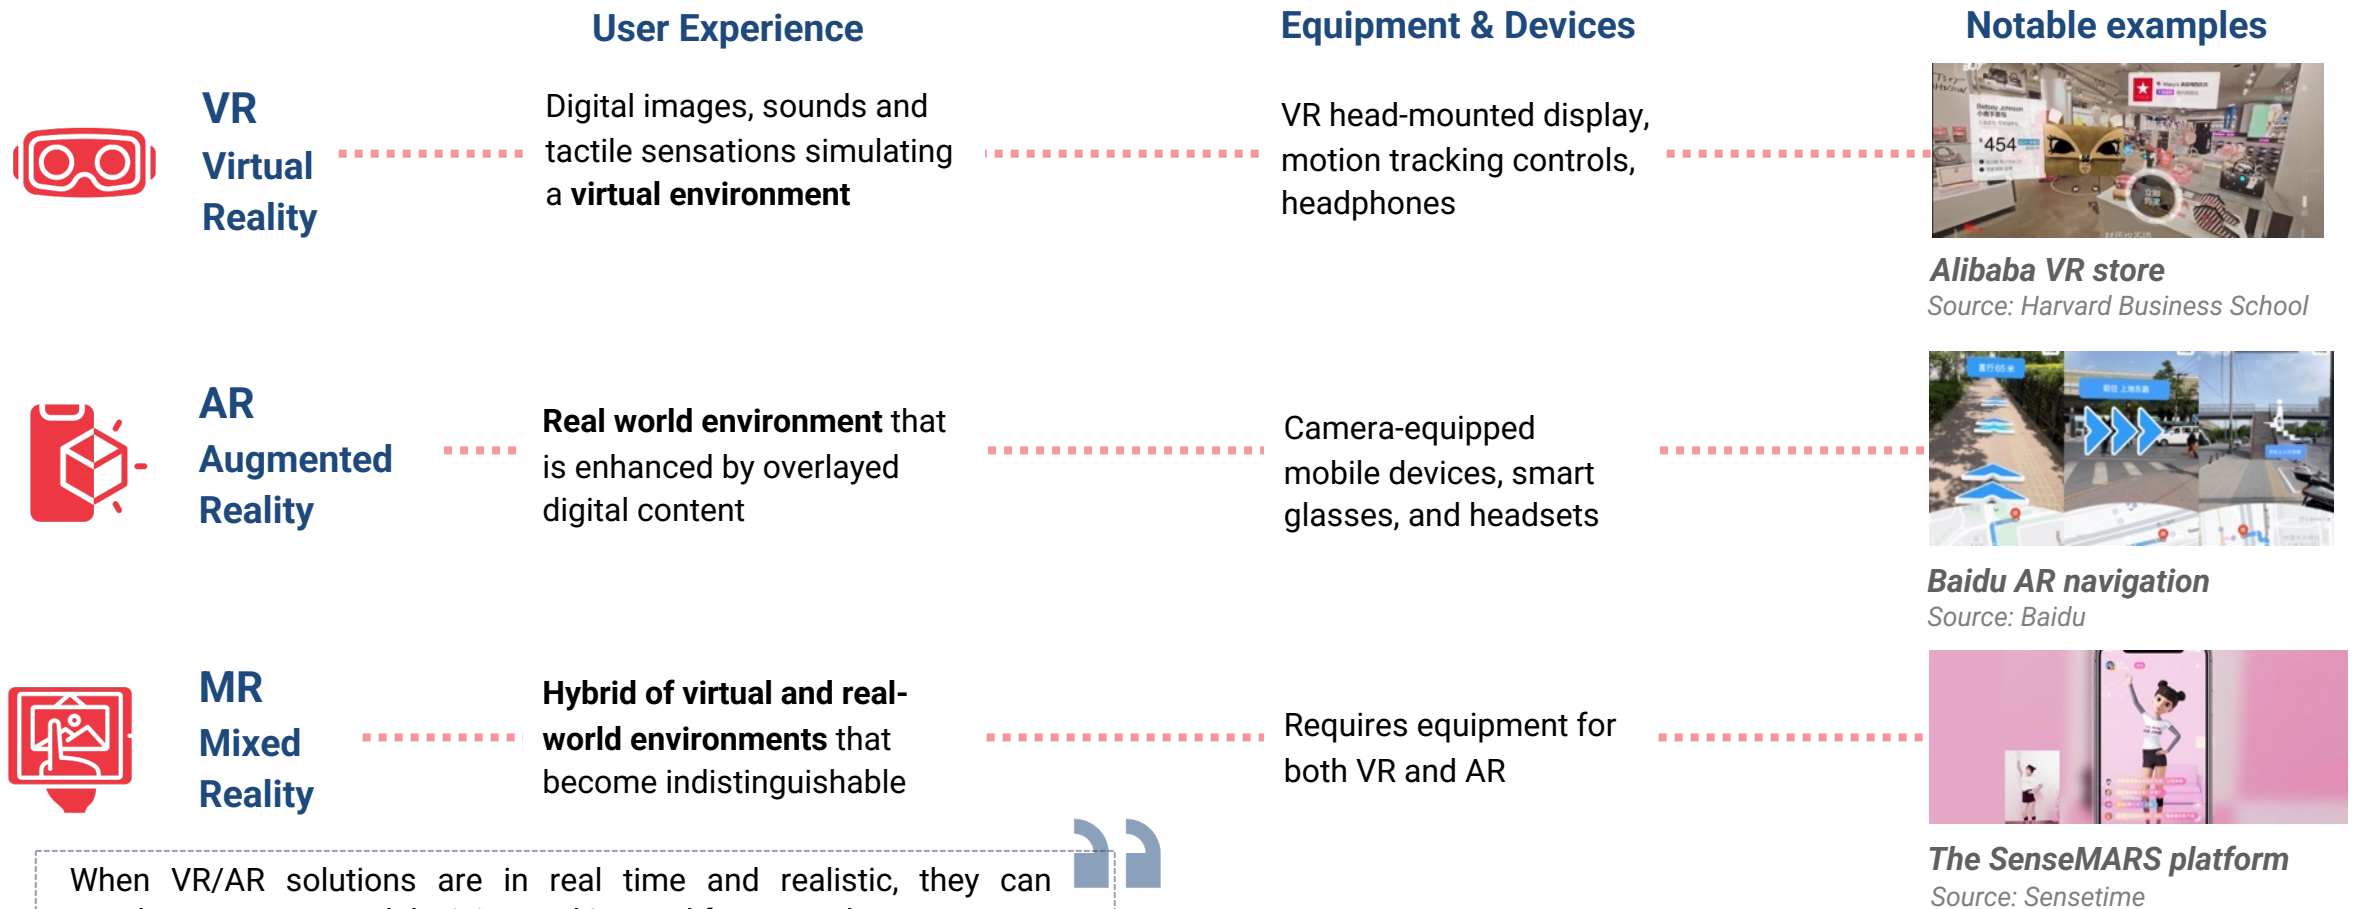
User Experience

Equipment & Devices

Notable examples

VR
Virtual
Reality

Digital images, sounds and tactile sensations simulating a **virtual environment**

VR head-mounted display, motion tracking controls, headphones

Alibaba VR store
Source: Harvard Business School

AR
Augmented
Reality

**Real world environment** that is enhanced by overlayed digital content

Camera-equipped mobile devices, smart glasses, and headsets

Baidu AR navigation
Source: Baidu

MR
Mixed
Reality

**Hybrid of virtual and real-world environments** that become indistinguishable

Requires equipment for both VR and AR

The SenseMARS platform
Source: Sensetime

When VR/AR solutions are in real time and realistic, they can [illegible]